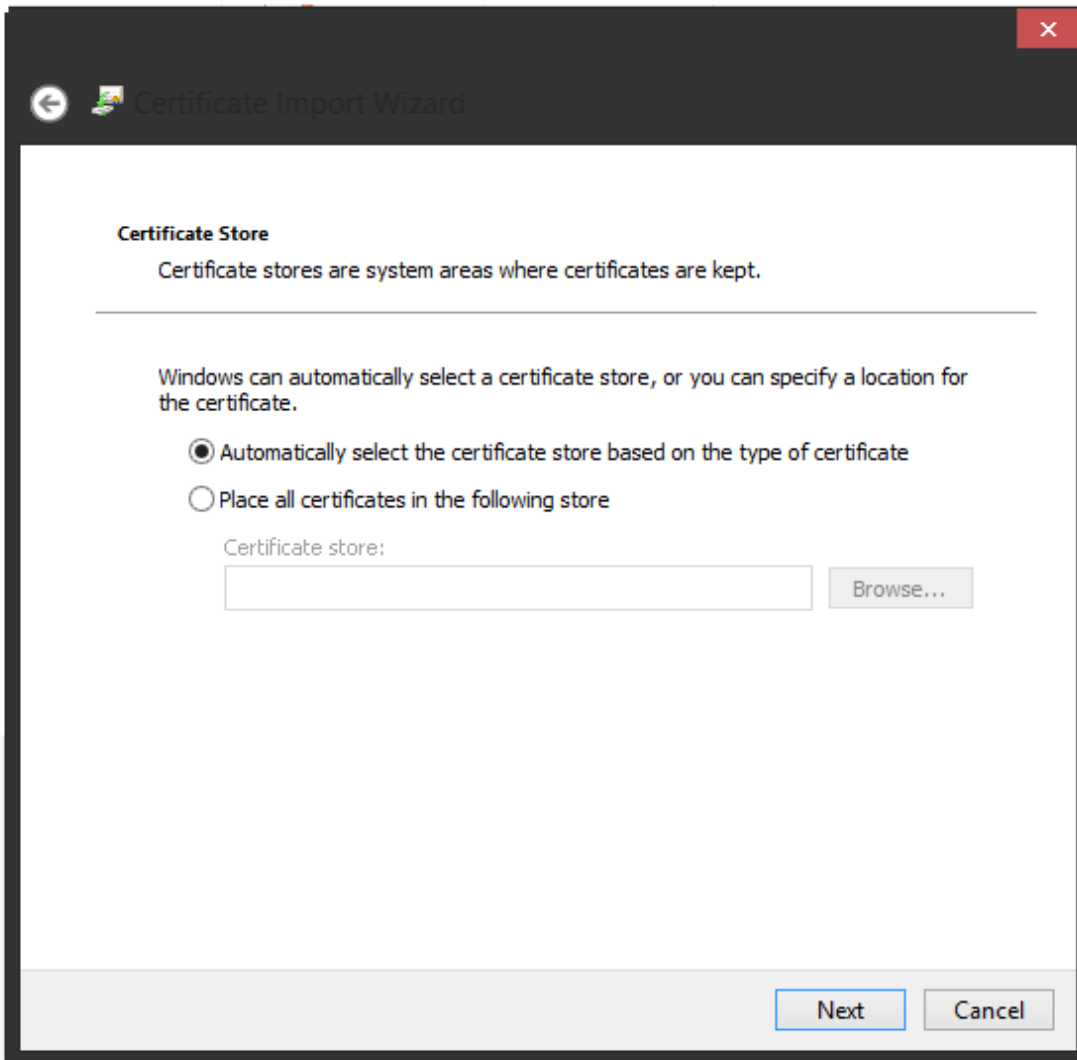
Certificate Import Wizard

Certificate Store

Certificate stores are system areas where certificates are kept.

Windows can automatically select a certificate store, or you can specify a location for the certificate.

Automatically select the certificate store based on the type of certificate

Place all certificates in the following store

Certificate store:

Browse...

Next

Cancel